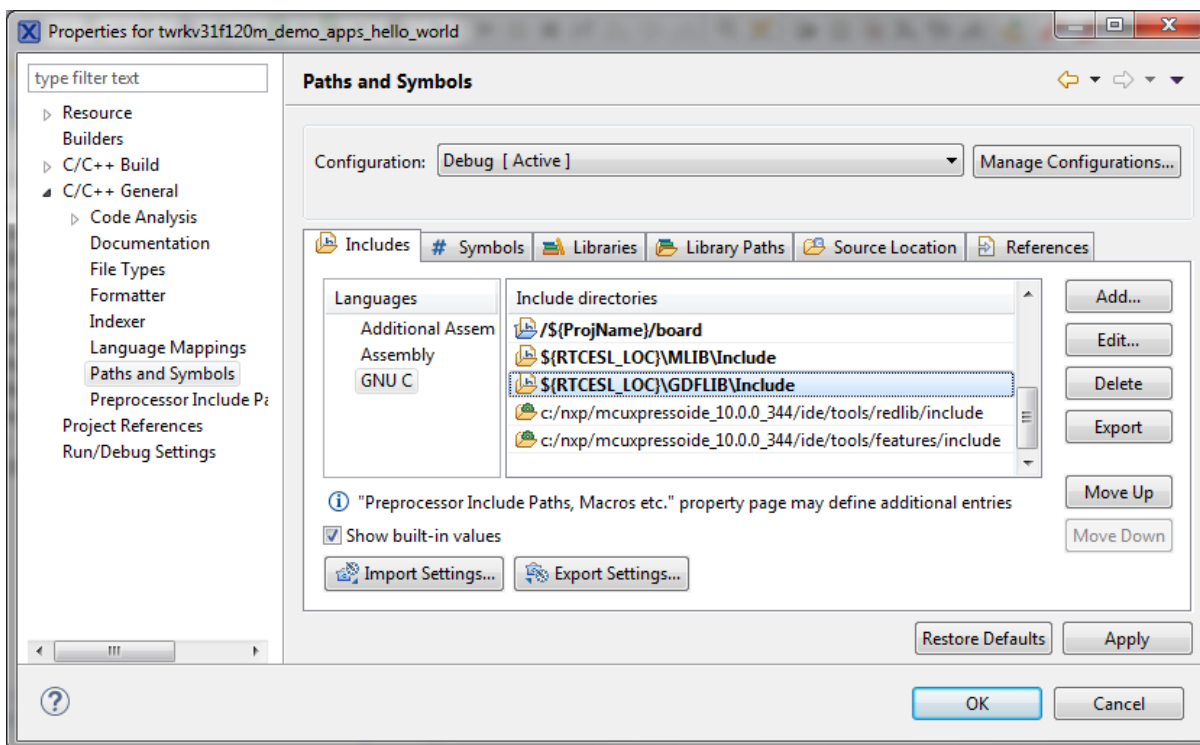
Properties for twrkv31f120m_demo_apps_hello_world

type filter text

Resource
Builders
C/C++ Build
C/C++ General
Code Analysis
Documentation
File Types
Formatter
Indexer
Language Mappings
Paths and Symbols
Preprocessor Include Pa
Project References
Run/Debug Settings

Paths and Symbols

Configuration: Debug [ Active ]
Manage Configurations...

Includes | # Symbols | Libraries | Library Paths | Source Location | References

| Languages | Include directories |
|---|---|
| Additional Assem | /${ProjName}/board |
| Assembly | ${RTCESL_LOC}\MLIB\Include |
| GNU C | ${RTCESL_LOC}\GDFLIB\Include |
| | c:/nxp/mcuxpressoide_10.0.0_344/ide/tools/redlib/include |
| | c:/nxp/mcuxpressoide_10.0.0_344/ide/tools/features/include |

Add...
Edit...
Delete
Export

"Preprocessor Include Paths, Macros etc." property page may define additional entries

Move Up
Move Down

Show built-in values

Import Settings...
Export Settings...

Restore Defaults
Apply

OK
Cancel